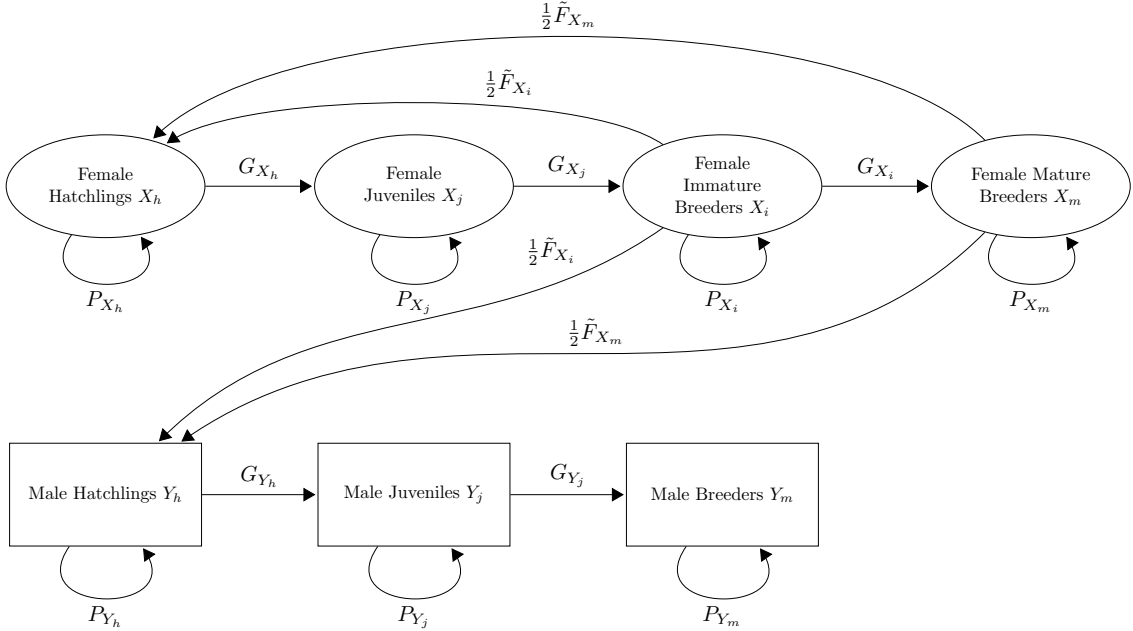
$\frac{1}{2}\tilde{F}_{X_m}$

$\frac{1}{2}\tilde{F}_{X_i}$

Female Hatchlings $X_h$

$G_{X_h}$

Female Juveniles $X_j$

$G_{X_j}$

Female Immature Breeders $X_i$

$G_{X_i}$

Female Mature Breeders $X_m$

$P_{X_h}$

$P_{X_j}$

$\frac{1}{2}\tilde{F}_{X_i}$

$P_{X_i}$

$P_{X_m}$

$\frac{1}{2}\tilde{F}_{X_m}$

Male Hatchlings $Y_h$

$G_{Y_h}$

Male Juveniles $Y_j$

$G_{Y_j}$

Male Breeders $Y_m$

$P_{Y_h}$

$P_{Y_j}$

$P_{Y_m}$